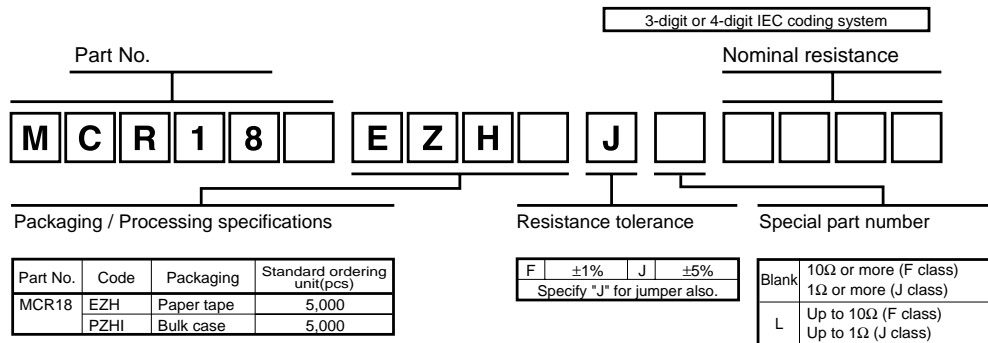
3-digit or 4-digit IEC coding system

Part No.

Nominal resistance

M C R 1 8 E Z H J

Packaging / Processing specifications

Resistance tolerance

Special part number

| Part No. | Code | Packaging | Standard ordering unit(pcs) |
|---|---|---|---|
| MCR18 | EZH | Paper tape | 5,000 |
| | PZHI | Bulk case | 5,000 |

| F | ±1% | J | ±5% |
|---|---|---|---|
| Specify "J" for jumper also. | | | |

| Blank | 10Ω or more (F class) 1Ω or more (J class) |
|---|---|
| L | Up to 10Ω (F class) Up to 1Ω (J class) |